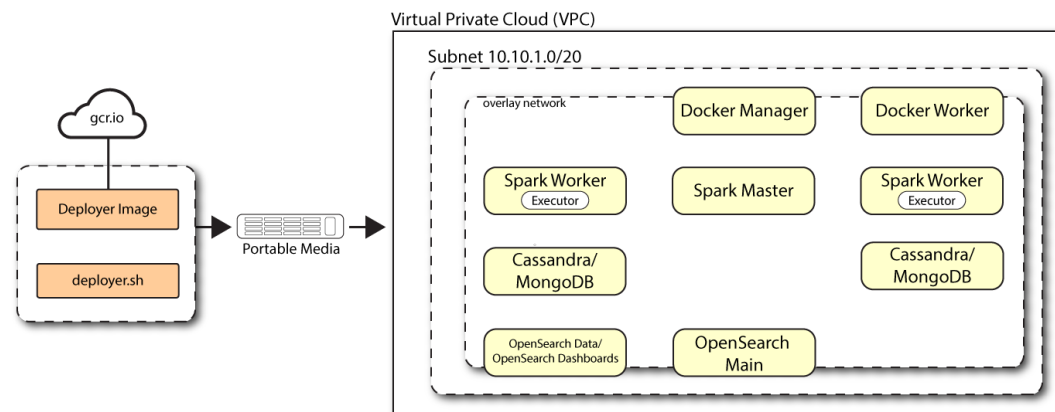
gcr.io

Deployer Image

deployer.sh

Portable Media

Virtual Private Cloud (VPC)

Subnet 10.10.1.0/20

overlay network

Docker Manager

Docker Worker

Spark Worker
Executor

Spark Master

Spark Worker
Executor

Cassandra/
MongoDB

Cassandra/
MongoDB

OpenSearch Data/
OpenSearch Dashboards

OpenSearch
Main